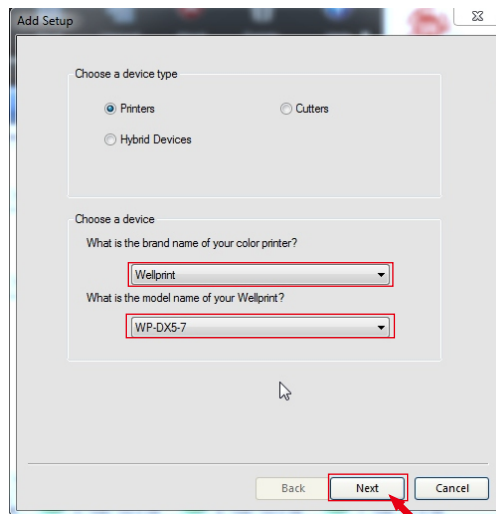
Add Setup

Choose a device type

Printers

Cutters

Hybrid Devices

Choose a device

What is the brand name of your color printer?

Wellprint

What is the model name of your Wellprint?

WP-DX5-7

Back

Next

Cancel